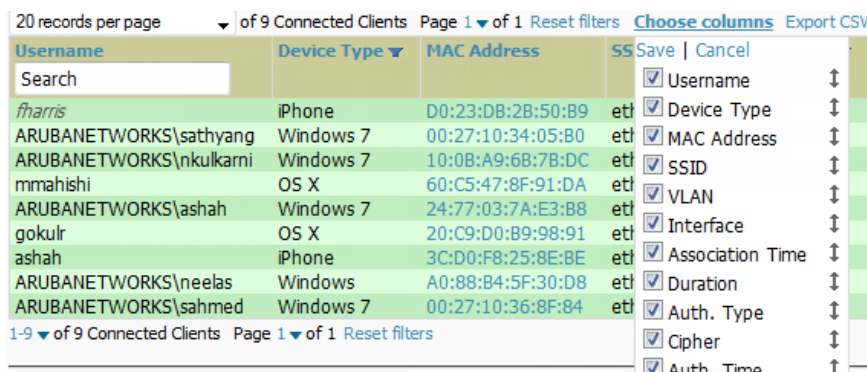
20 records per page | of 9 Connected Clients | Page 1 of 1 | Reset filters | Choose columns | Export CSV

| Username | Device Type | MAC Address | SS |
|---|---|---|---|
| Search | | | |
| fharris | iPhone | D0:23:DB:2B:50:B9 | eth |
| ARUBANETWORKS\sathyang | Windows 7 | 00:27:10:34:05:B0 | eth |
| ARUBANETWORKS\nkulkarni | Windows 7 | 10:0B:A9:6B:7B:DC | eth |
| mmahishi | OS X | 60:C5:47:8F:91:DA | eth |
| ARUBANETWORKS\ashah | Windows 7 | 24:77:03:7A:E3:B8 | eth |
| gokulr | OS X | 20:C9:D0:B9:98:91 | eth |
| ashah | iPhone | 3C:D0:F8:25:8E:BE | eth |
| ARUBANETWORKS\neelas | Windows | A0:88:B4:5F:30:D8 | eth |
| ARUBANETWORKS\sahmed | Windows 7 | 00:27:10:36:8F:84 | eth |

1-9 of 9 Connected Clients Page 1 of 1 Reset filters

Save | Cancel
Username
Device Type
MAC Address
SSID
VLAN
Interface
Association Time
Duration
Auth. Type
Cipher
Auth. Time